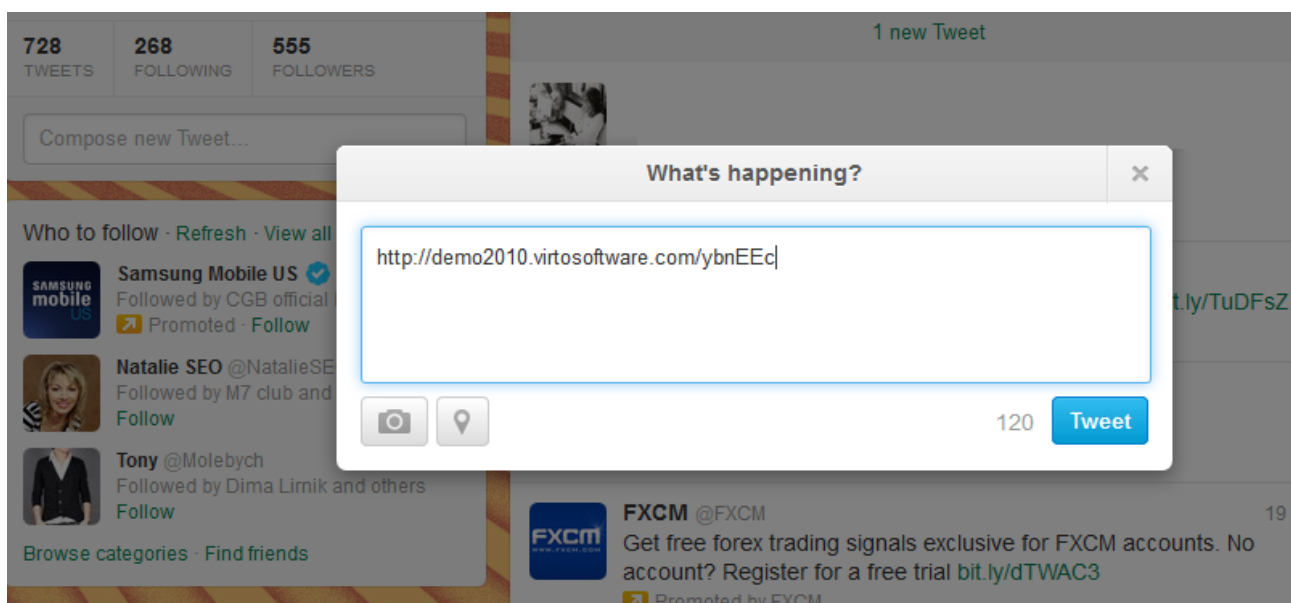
728
TWEETS

268
FOLLOWING

555
FOLLOWERS

Compose new Tweet...

Who to follow · Refresh · View all

SAMSUNG mobile US
Samsung Mobile US
Followed by CGB official
Promoted · Follow

Natalie SEO @NatalieSE
Followed by M7 club and
Follow

Tony @Molebych
Followed by Dima Lirnik and others
Follow

Browse categories · Find friends

1 new Tweet

t.ly/TuDFsZ

What's happening?

×

http://demo2010.virtosoftware.com/ybnEEc

120

Tweet

FXCM
WWW.FXCM.COM
FXCM @FXCM
19
Get free forex trading signals exclusive for FXCM accounts. No account? Register for a free trial bit.ly/dTWAC3
Promoted by FXCM